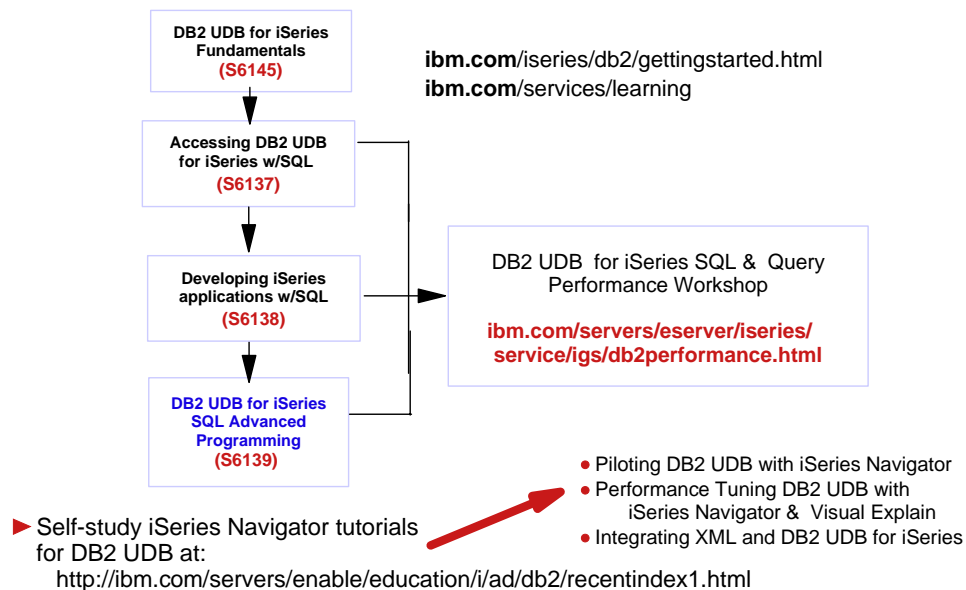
DB2 UDB for iSeries Fundamentals
(S6145)

ibm.com/iseries/db2/gettingstarted.html
ibm.com/services/learning

Accessing DB2 UDB for iSeries w/SQL
(S6137)

Developing iSeries applications w/SQL
(S6138)

DB2 UDB for iSeries SQL Advanced Programming
(S6139)

DB2 UDB for iSeries SQL & Query Performance Workshop

ibm.com/servers/eserver/iseries/service/igs/db2performance.html

● Piloting DB2 UDB with iSeries Navigator
● Performance Tuning DB2 UDB with iSeries Navigator & Visual Explain
● Integrating XML and DB2 UDB for iSeries

► Self-study iSeries Navigator tutorials for DB2 UDB at:
http://ibm.com/servers/enable/education/i/ad/db2/recentindex1.html